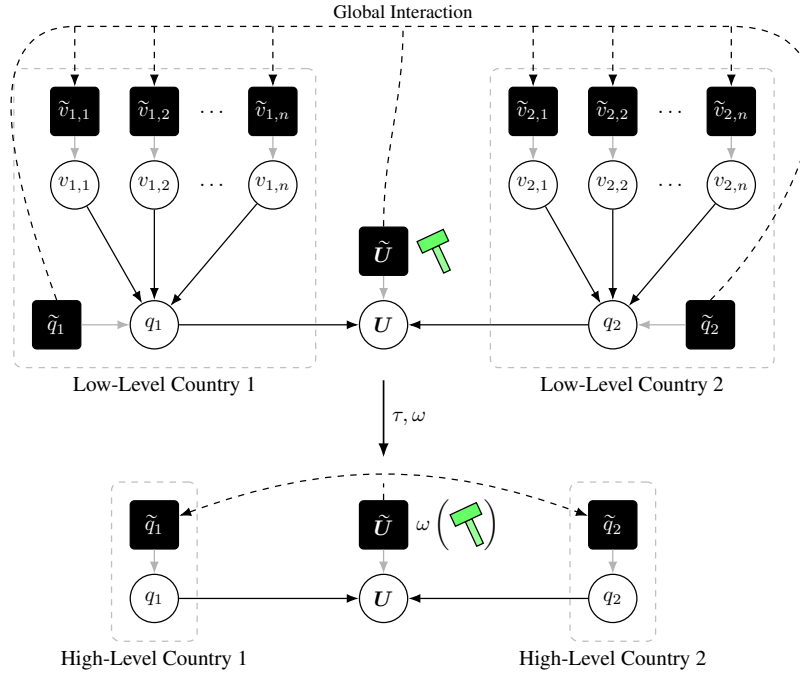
Global Interaction

$\widetilde{v}_{1,1}$ $\widetilde{v}_{1,2}$ $\cdots$ $\widetilde{v}_{1,n}$

$v_{1,1}$ $v_{1,2}$ $\cdots$ $v_{1,n}$

$\widetilde{v}_{2,1}$ $\widetilde{v}_{2,2}$ $\cdots$ $\widetilde{v}_{2,n}$

$v_{2,1}$ $v_{2,2}$ $\cdots$ $v_{2,n}$

$\widetilde{\boldsymbol{U}}$

$\widetilde{q}_1$ $q_1$ $\boldsymbol{U}$ $q_2$ $\widetilde{q}_2$

Low-Level Country 1

Low-Level Country 2

$\tau, \omega$

$\widetilde{q}_1$ $\widetilde{\boldsymbol{U}}$ $\omega\Big(\Big)$ $\widetilde{q}_2$

$q_1$ $\boldsymbol{U}$ $q_2$

High-Level Country 1

High-Level Country 2